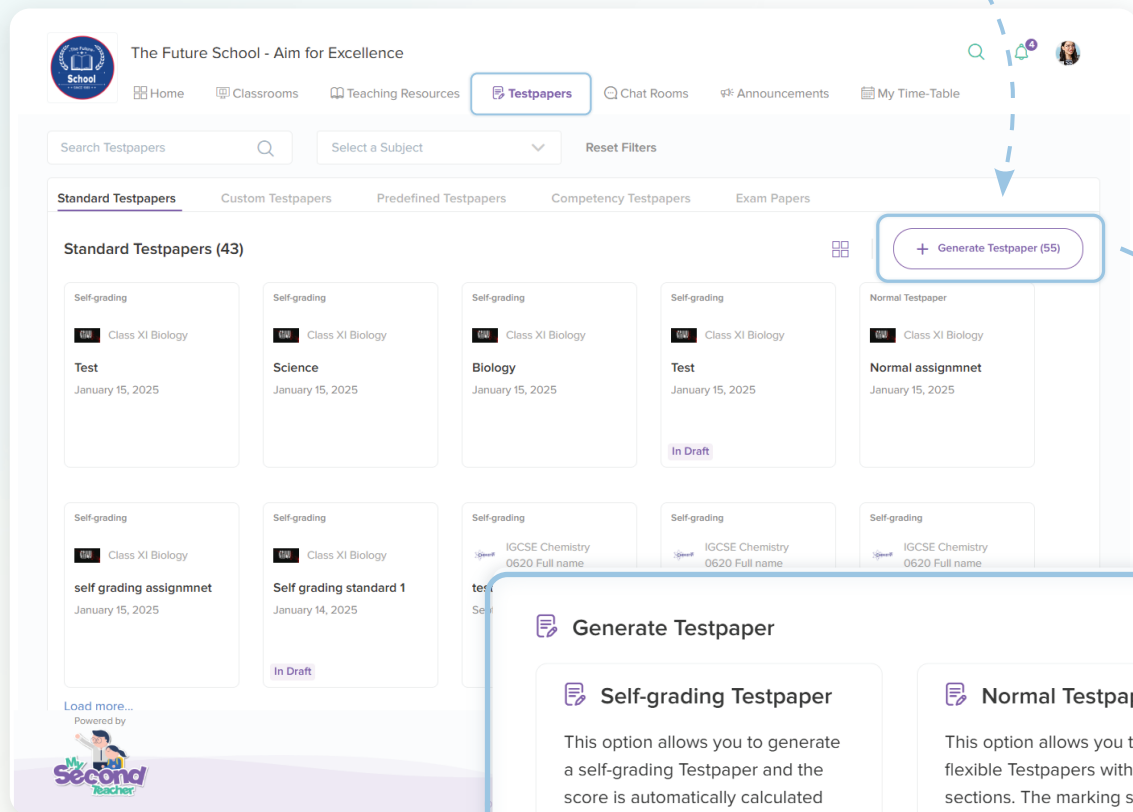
The Future School

The Future School - Aim for Excellence

4

Home Classrooms Teaching Resources Testpapers Chat Rooms Announcements My Time-Table

Search Testpapers

Select a Subject

Reset Filters

Standard Testpapers Custom Testpapers Predefined Testpapers Competency Testpapers Exam Papers

Standard Testpapers (43)

+ Generate Testpaper (55)

Self-grading
Class XI Biology
Test
January 15, 2025

Self-grading
Class XI Biology
Science
January 15, 2025

Self-grading
Class XI Biology
Biology
January 15, 2025

Self-grading
Class XI Biology
Test
January 15, 2025
In Draft

Normal Testpaper
Class XI Biology
Normal assignmnet
January 15, 2025

Self-grading
Class XI Biology
self grading assignmnet
January 15, 2025

Self-grading
Class XI Biology
Self grading standard 1
January 14, 2025
In Draft

Self-grading
IGCSE Chemistry
0620 Full name
tes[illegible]
Se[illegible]

Self-grading
IGCSE Chemistry
0620 Full name

Self-grading
IGCSE Chemistry
0620 Full name

Load more...

Powered by
My Second Teacher

Generate Testpaper

Self-grading Testpaper

This option allows you to generate a self-grading Testpaper and the score is automatically calculated

Normal Testpa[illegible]

This option allows you t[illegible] flexible Testpapers with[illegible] sections. The marking s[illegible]